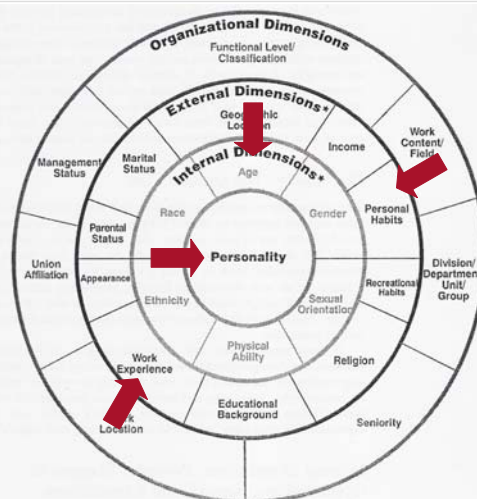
Organizational Dimensions

Functional Level/ Classification

External Dimensions*

Geog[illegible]hic Lo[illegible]n

Income

Work Content/ Field

Management Status

Marital Status

Internal Di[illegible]nsions*

Age

Race

Gender

Personal Habits

Parental Status

Personality

Union Affiliation

Appearance

Recreational Habits

Division/ Department Unit/ Group

Ethnicity

Sexual Orientation

Physical Ability

Work Experience

Religion

Educational Background

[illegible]rk Location

Seniority